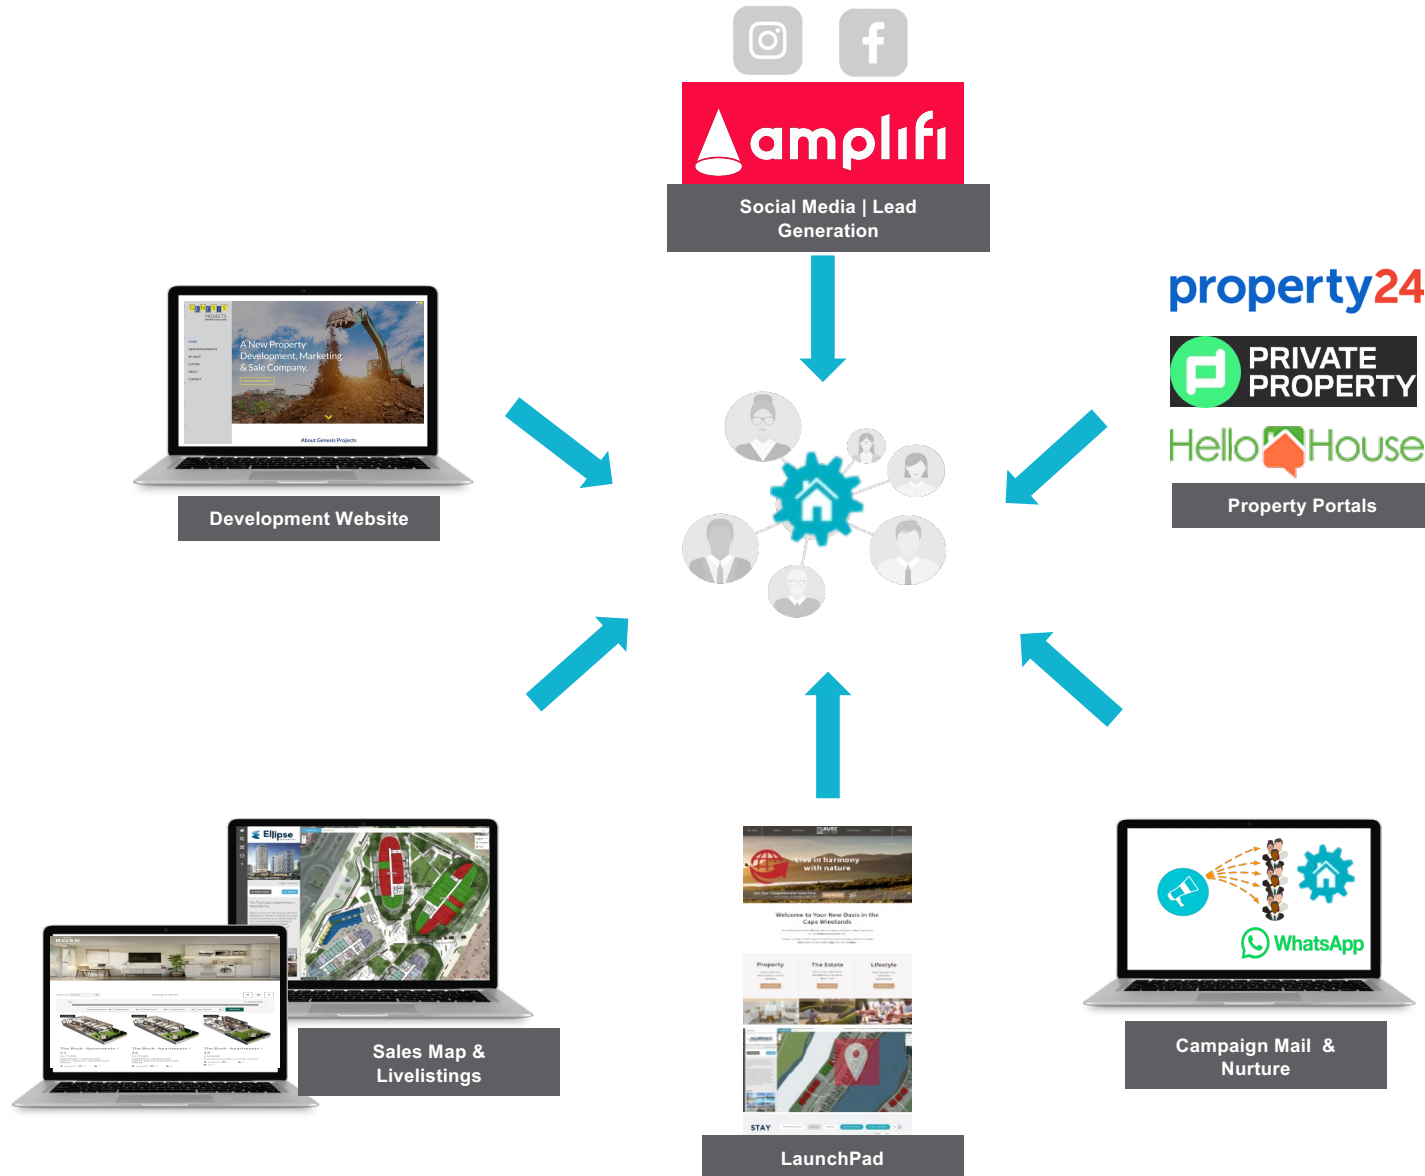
amplifi

Social Media | Lead Generation

property24

PRIVATE PROPERTY

HelloHouse

Property Portals

A New Property Development, Marketing & Sale Company.

About Genesis Projects

Development Website

Ellipse

Sales Map & Livelistings

Live in harmony with nature

Welcome to Your New Oasis in the Cape Winelands

Property

The Estate

Lifestyle

STAY

LaunchPad

WhatsApp

Campaign Mail & Nurture